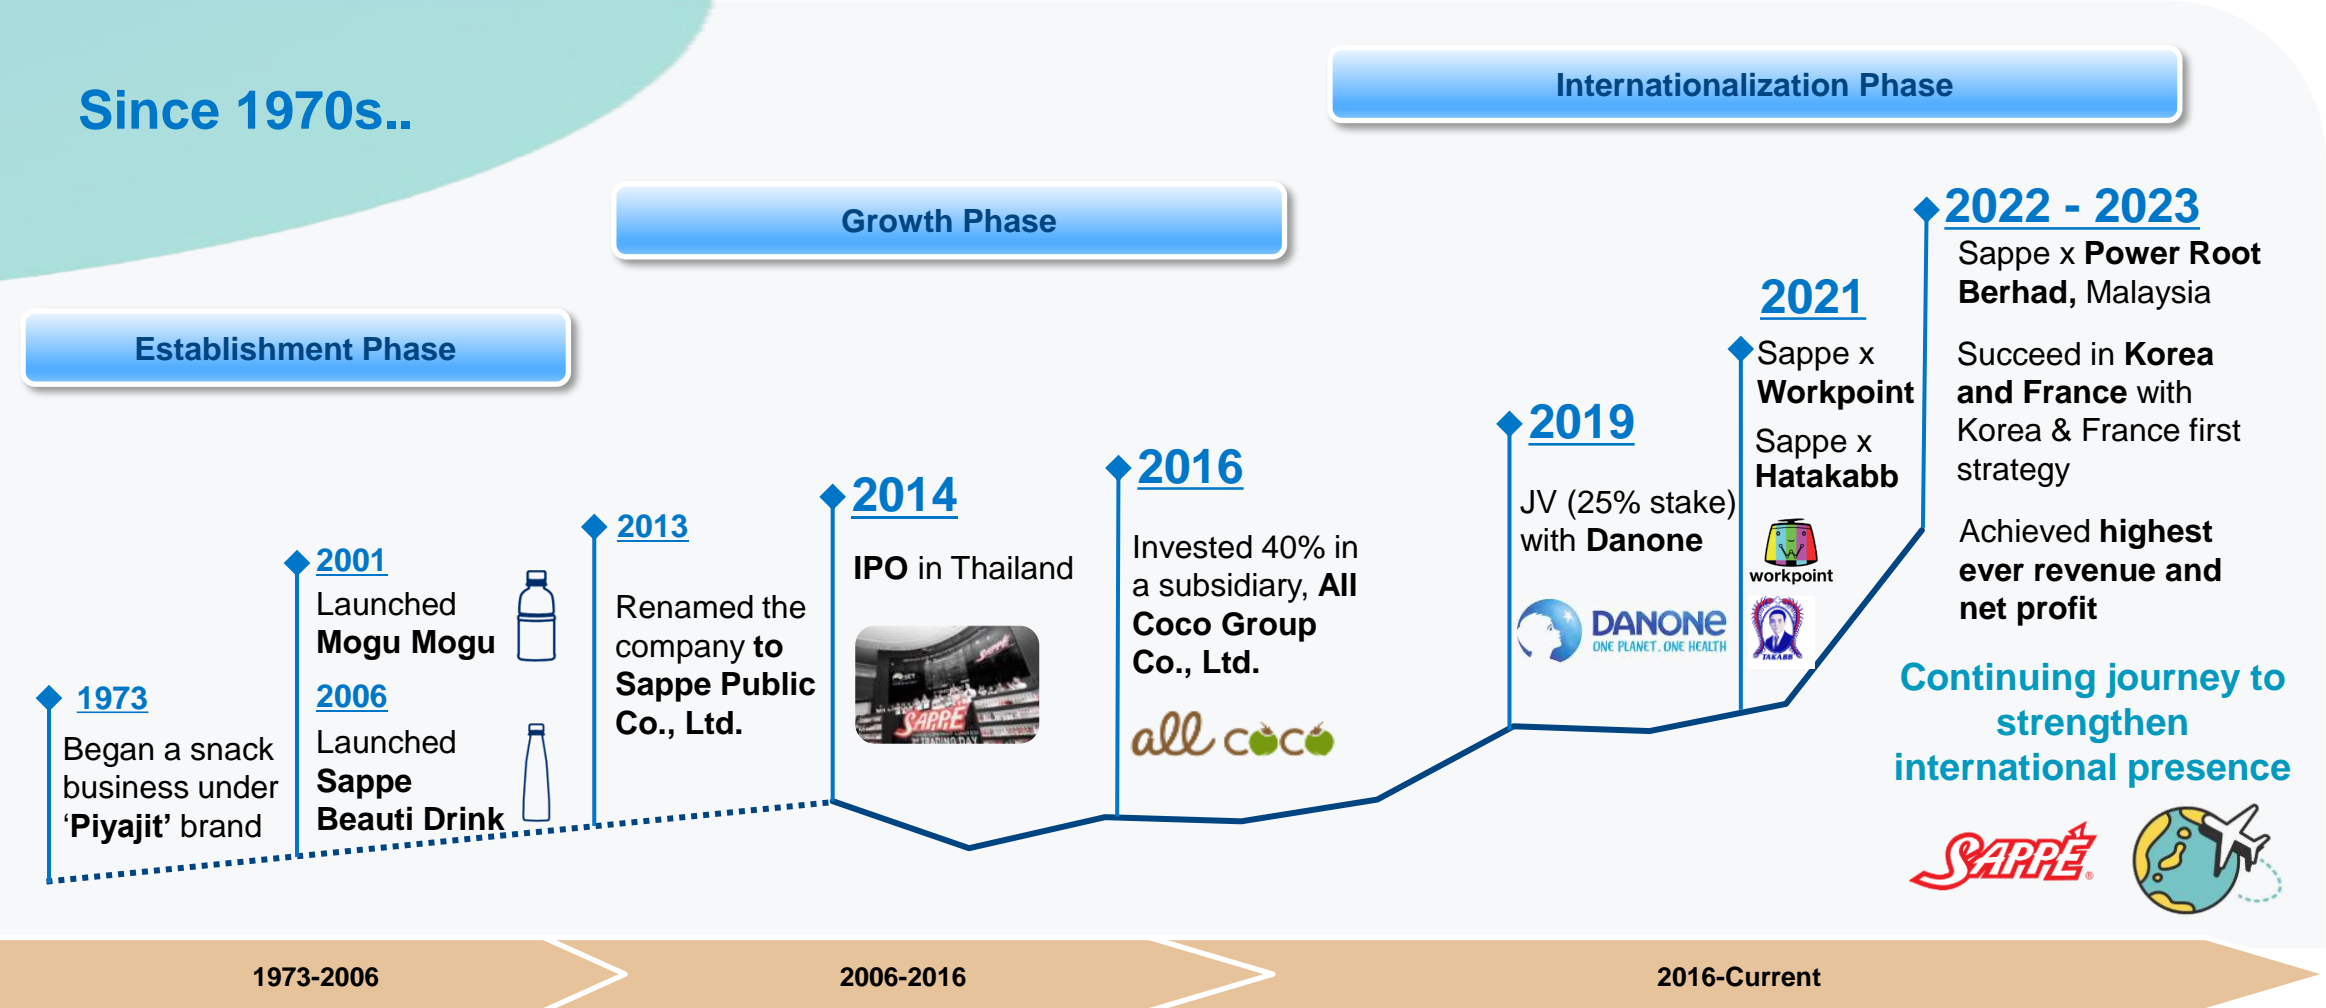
Since 1970s..

Internationalization Phase

Growth Phase

Establishment Phase

2022 - 2023
Sappe x Power Root Berhad, Malaysia

Succeed in Korea and France with Korea & France first strategy

Achieved highest ever revenue and net profit

2021
Sappe x Workpoint
Sappe x Hatakabb

workpoint

2019
JV (25% stake) with Danone

DANONE
ONE PLANET. ONE HEALTH

2016
Invested 40% in a subsidiary, All Coco Group Co., Ltd.

all coco

2014
IPO in Thailand

SAPPE

2013
Renamed the company to Sappe Public Co., Ltd.

2001
Launched Mogu Mogu

2006
Launched Sappe Beauti Drink

1973
Began a snack business under 'Piyajit' brand

Continuing journey to strengthen international presence

SAPPE

1973-2006

2006-2016

2016-Current